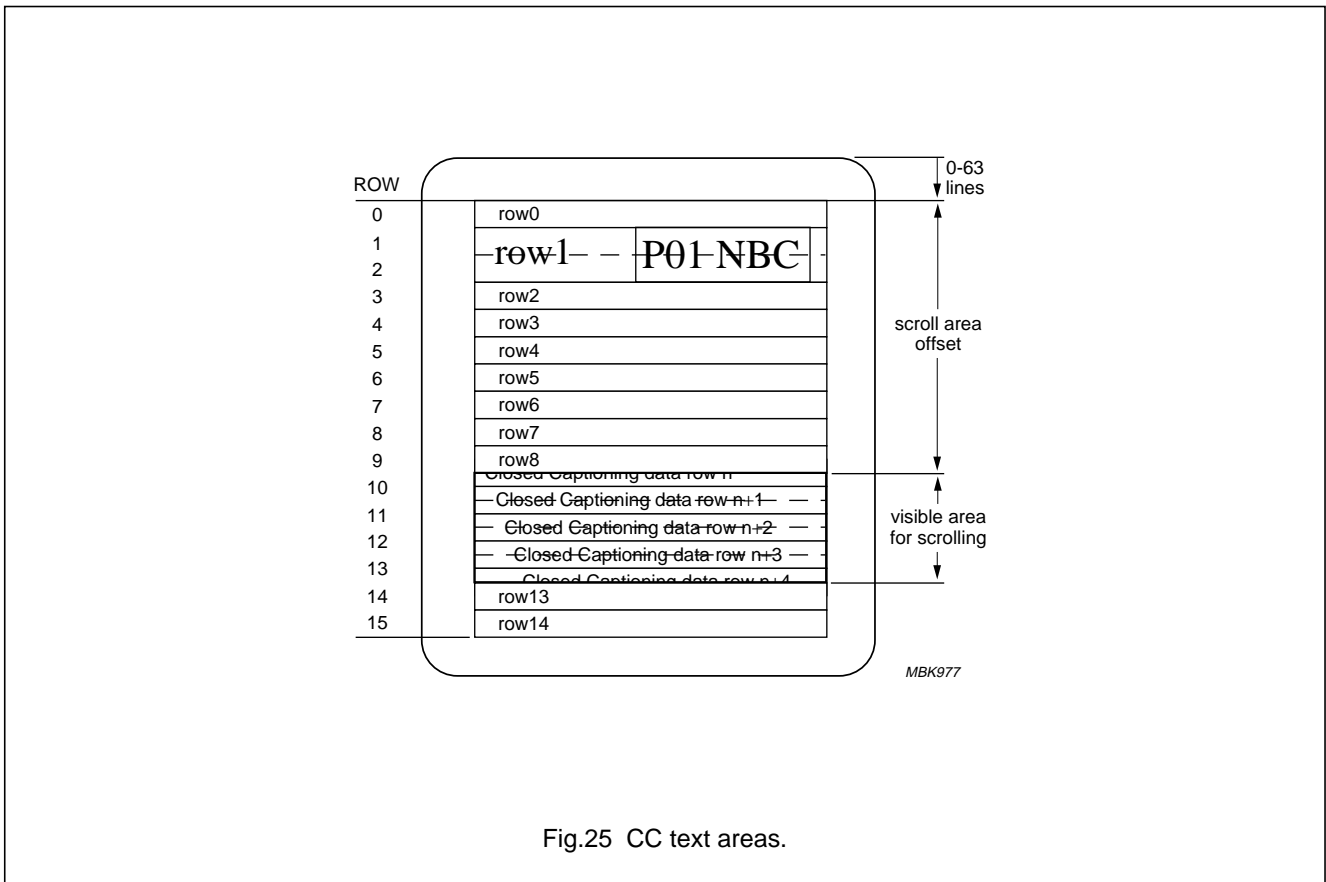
0-63 lines

ROW

0 row0

1

2 row1 P01 NBC

3 row2

4 row3

5 row4

6 row5

7 row6

8 row7

9 row8

Closed Captioning data row n

10 Closed Captioning data row n+1

11 Closed Captioning data row n+2

12 Closed Captioning data row n+3

13 Closed Captioning data row n+4

14 row13

15 row14

scroll area offset

visible area for scrolling

MBK977

Fig.25 CC text areas.